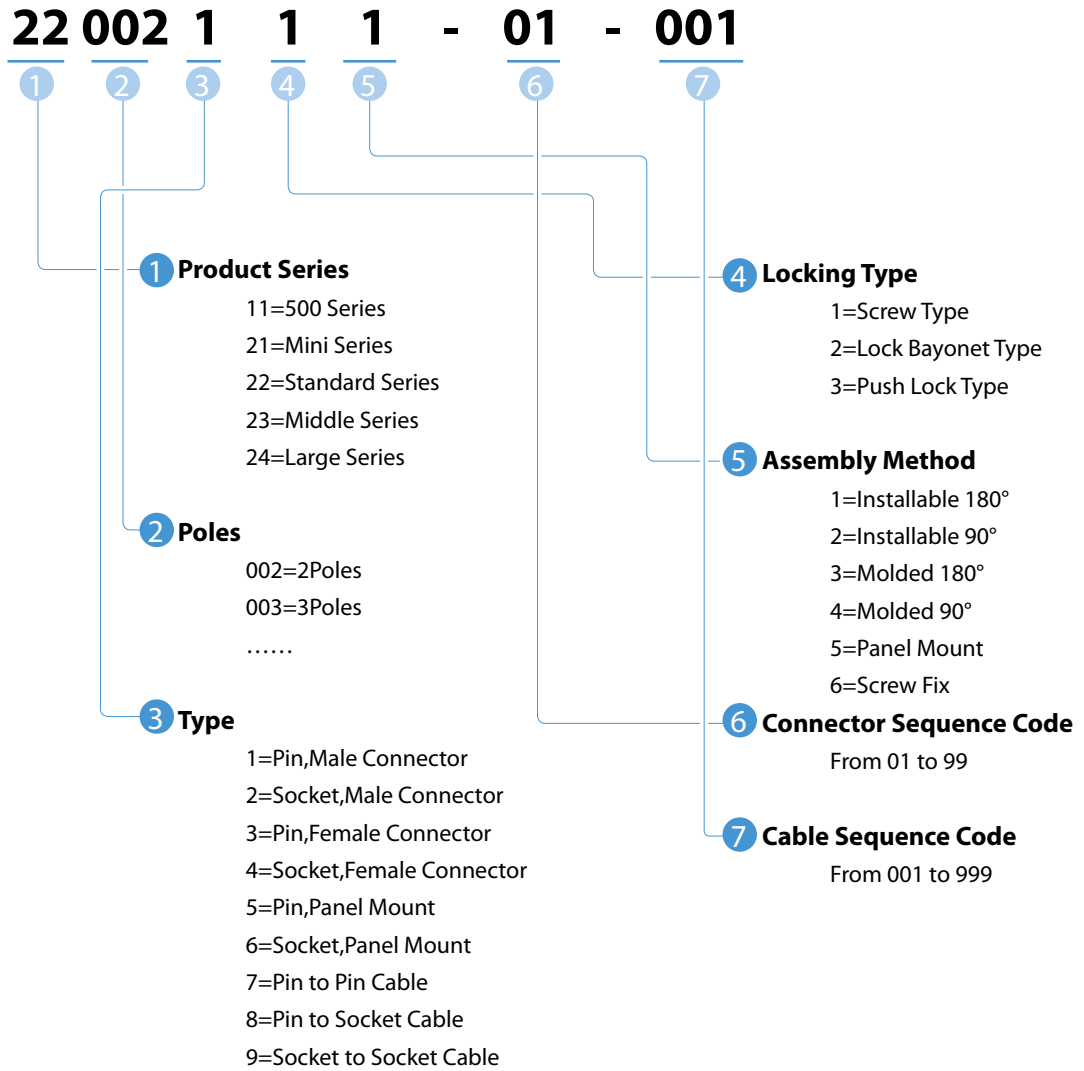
22 002 1 1 1 - 01 - 001

1 2 3 4 5 6 7

1 Product Series
11=500 Series
21=Mini Series
22=Standard Series
23=Middle Series
24=Large Series

2 Poles
002=2Poles
003=3Poles
……

3 Type
1=Pin,Male Connector
2=Socket,Male Connector
3=Pin,Female Connector
4=Socket,Female Connector
5=Pin,Panel Mount
6=Socket,Panel Mount
7=Pin to Pin Cable
8=Pin to Socket Cable
9=Socket to Socket Cable

4 Locking Type
1=Screw Type
2=Lock Bayonet Type
3=Push Lock Type

5 Assembly Method
1=Installable 180°
2=Installable 90°
3=Molded 180°
4=Molded 90°
5=Panel Mount
6=Screw Fix

6 Connector Sequence Code
From 01 to 99

7 Cable Sequence Code
From 001 to 999